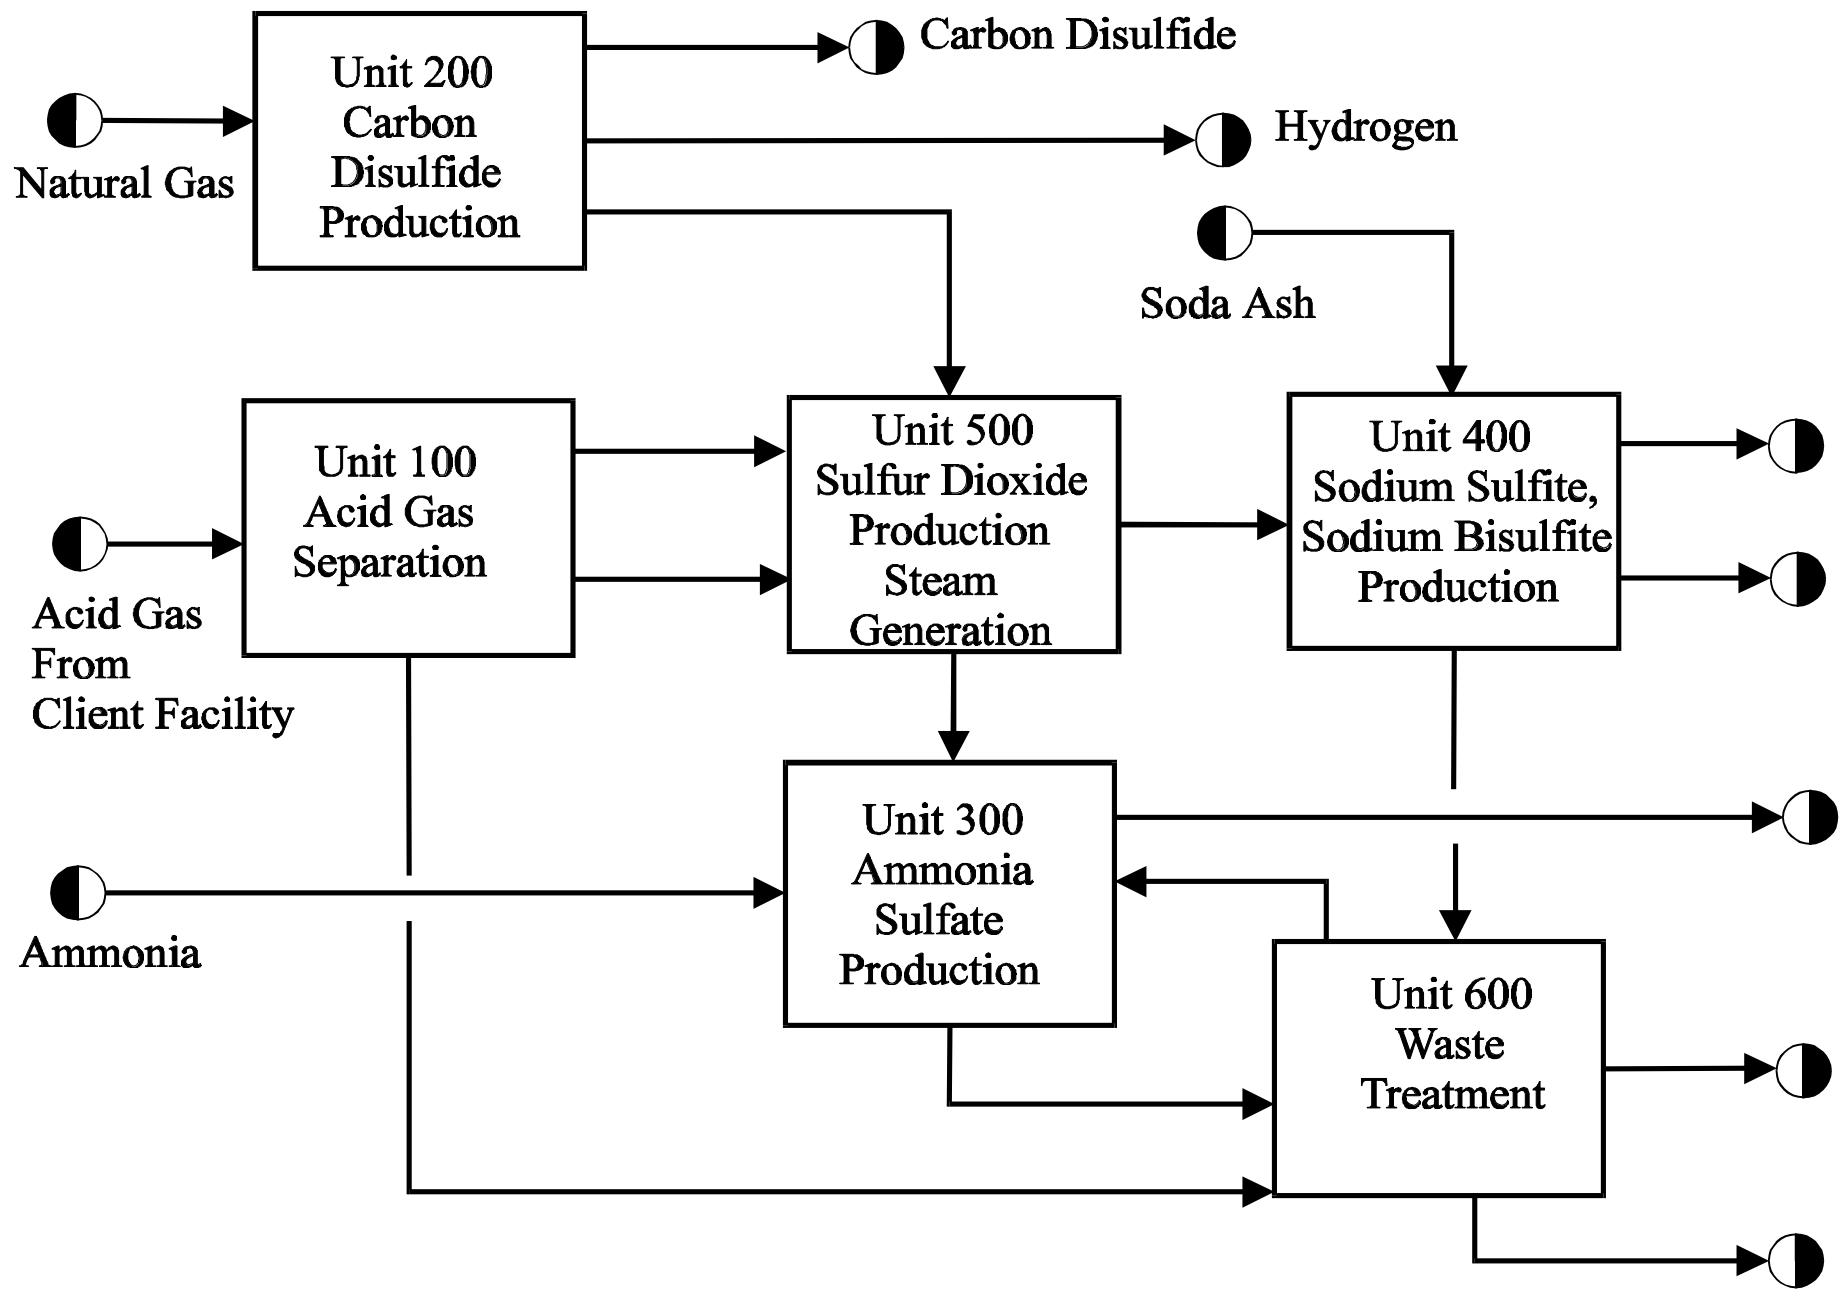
Unit 200
Carbon
Disulfide
Production

Carbon Disulfide

Natural Gas

Hydrogen

Soda Ash

Unit 100
Acid Gas
Separation

Unit 500
Sulfur Dioxide
Production
Steam
Generation

Unit 400
Sodium Sulfite,
Sodium Bisulfite
Production

Acid Gas
From
Client Facility

Unit 300
Ammonia
Sulfate
Production

Ammonia

Unit 600
Waste
Treatment